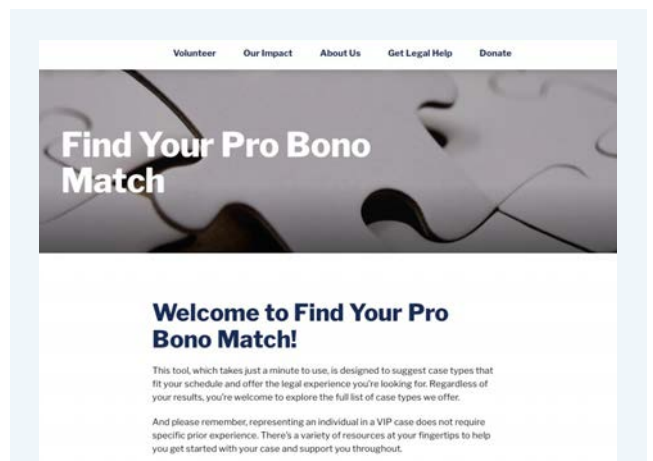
Volunteer Our Impact About Us Get Legal Help Donate

Find Your Pro Bono Match

Welcome to Find Your Pro Bono Match!

This tool, which takes just a minute to use, is designed to suggest case types that fit your schedule and offer the legal experience you're looking for. Regardless of your results, you're welcome to explore the full list of case types we offer.

And please remember, representing an individual in a VIP case does not require specific prior experience. There's a variety of resources at your fingertips to help you get started with your case and support you throughout.